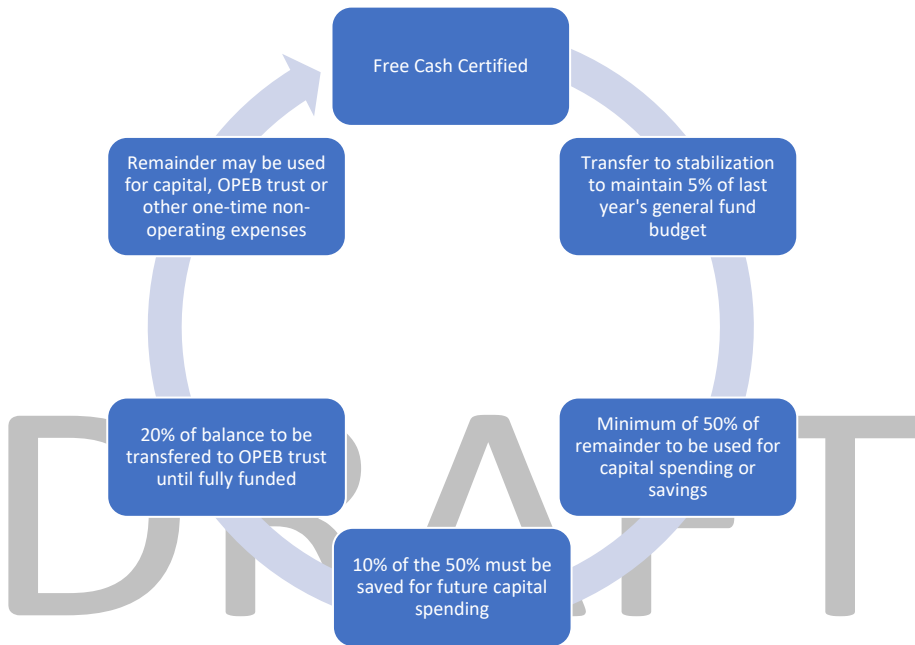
Free Cash Certified

Transfer to stabilization to maintain 5% of last year's general fund budget

Minimum of 50% of remainder to be used for capital spending or savings

10% of the 50% must be saved for future capital spending

20% of balance to be transfered to OPEB trust until fully funded

Remainder may be used for capital, OPEB trust or other one-time non-operating expenses

DRAFT